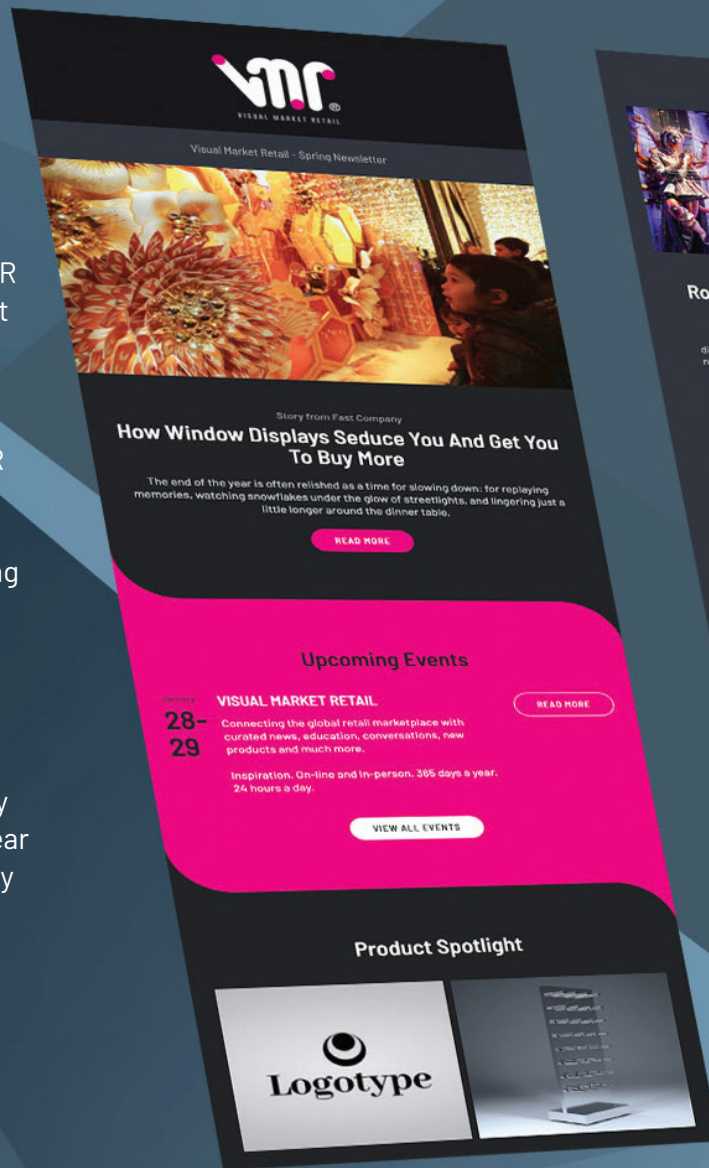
R
t

R

ng

y
ear
y

VMR
VISUAL MARKET RETAIL

Visual Market Retail - Spring Newsletter

Story from Fast Company
How Window Displays Seduce You And Get You To Buy More

The end of the year is often relished as a time for slowing down: for replaying memories, watching snowflakes under the glow of streetlights, and lingering just a little longer around the dinner table.

READ MORE

Upcoming Events

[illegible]
28-
29

VISUAL MARKET RETAIL
Connecting the global retail marketplace with curated news, education, conversations, new products and much more.

Inspiration. On-line and in-person. 365 days a year. 24 hours a day.

READ MORE

VIEW ALL EVENTS

Product Spotlight

Logotype

Ro

di
n